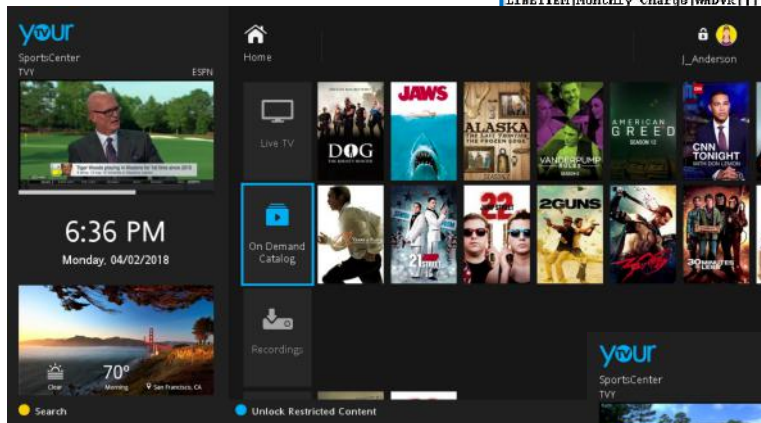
LineItem|Monthly Charge|WADVR|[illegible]

your
SportsCenter
TVY ESPN

Tiger Woods playing in Masters for 1st time since 2015

6:36 PM
Monday, 04/02/2018

Clear 70° Morning San Francisco, CA

Search

Home

J_Anderson

Live TV

On Demand Catalog

Recordings

DOG
JAWS
ALASKA THE LAST FRONTIER THE FROZEN EDGE
VANDERPUMP RULES
AMERICAN GREED SEASON 12
CNN TONIGHT WITH DON LEMON
21 JUMP STREET
22 JUMP STREET
2GUNS
300
30 MINUTES OR LESS

Unlock Restricted Content

your
SportsCenter
TVY